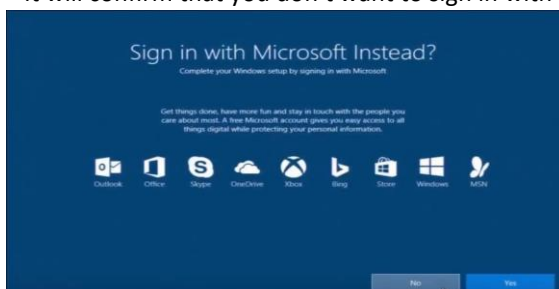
It will confirm that you don't want to sign in with

Sign in with Microsoft Instead?

Complete your Windows setup by signing in with Microsoft

Get things done, have more fun and stay in touch with the people you care about most. A free Microsoft account gives you easy access to all things digital while protecting your personal information.

Outlook Office Skype OneDrive Xbox Bing Store Windows MSN

No Yes